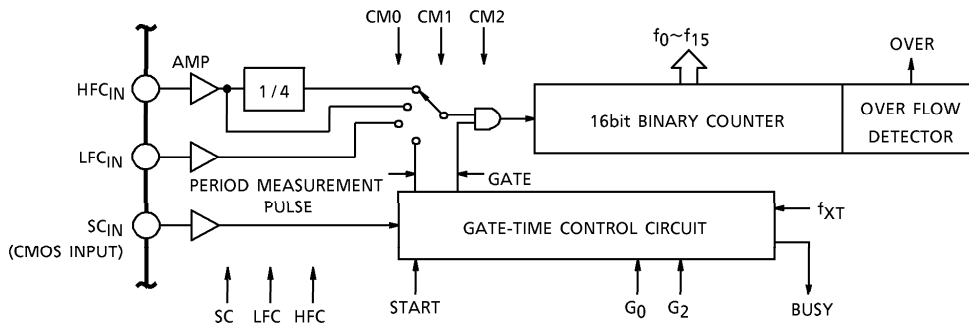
CM0 CM1 CM2

$f_0 \sim f_{15}$

OVER

AMP

$HFC_{IN}$

1 / 4

16bit BINARY COUNTER

OVER FLOW DETECTOR

$LFC_{IN}$

GATE

PERIOD MEASUREMENT PULSE

$SC_{IN}$

(CMOS INPUT)

GATE-TIME CONTROL CIRCUIT

$f_{XT}$

SC LFC HFC

START

$G_0$ $G_2$

BUSY